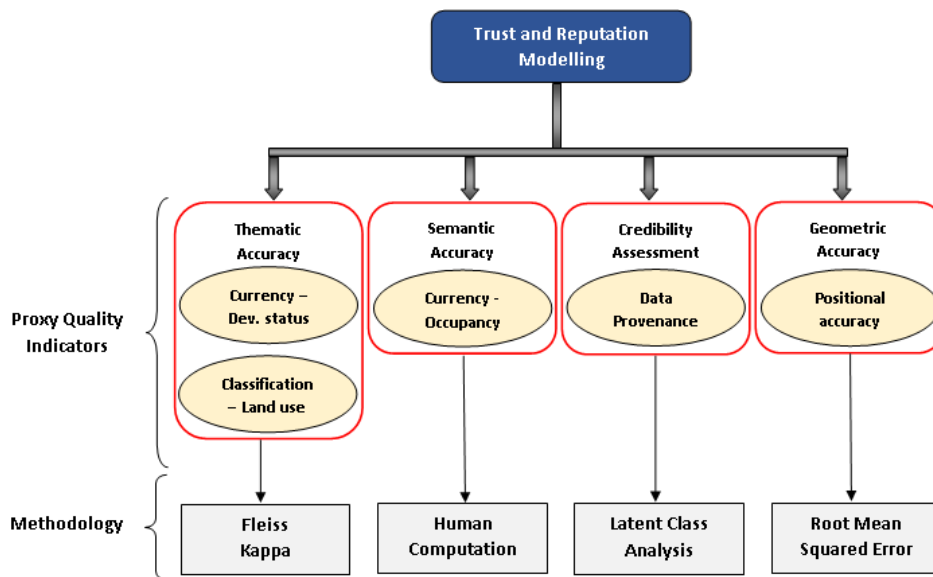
Trust and Reputation Modelling

Proxy Quality Indicators

Thematic Accuracy

Currency – Dev. status

Classification – Land use

Semantic Accuracy

Currency - Occupancy

Credibility Assessment

Data Provenance

Geometric Accuracy

Positional accuracy

Methodology

Fleiss Kappa

Human Computation

Latent Class Analysis

Root Mean Squared Error